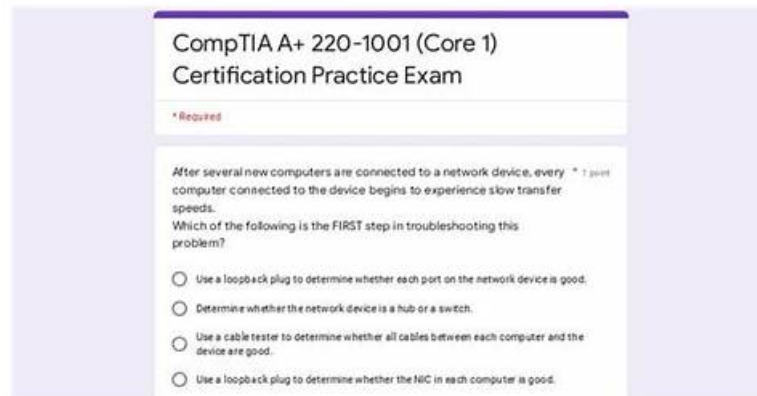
CompTIA A+ 220-1001 (Core 1) Certification Practice Exam

* Required

After several new computers are connected to a network device, every computer connected to the device begins to experience slow transfer speeds.
Which of the following is the FIRST step in troubleshooting this problem? * 1 point

Use a loopback plug to determine whether each port on the network device is good.

Determine whether the network device is a hub or a switch.

Use a cable tester to determine whether all cables between each computer and the device are good.

Use a loopback plug to determine whether the NIC in each computer is good.